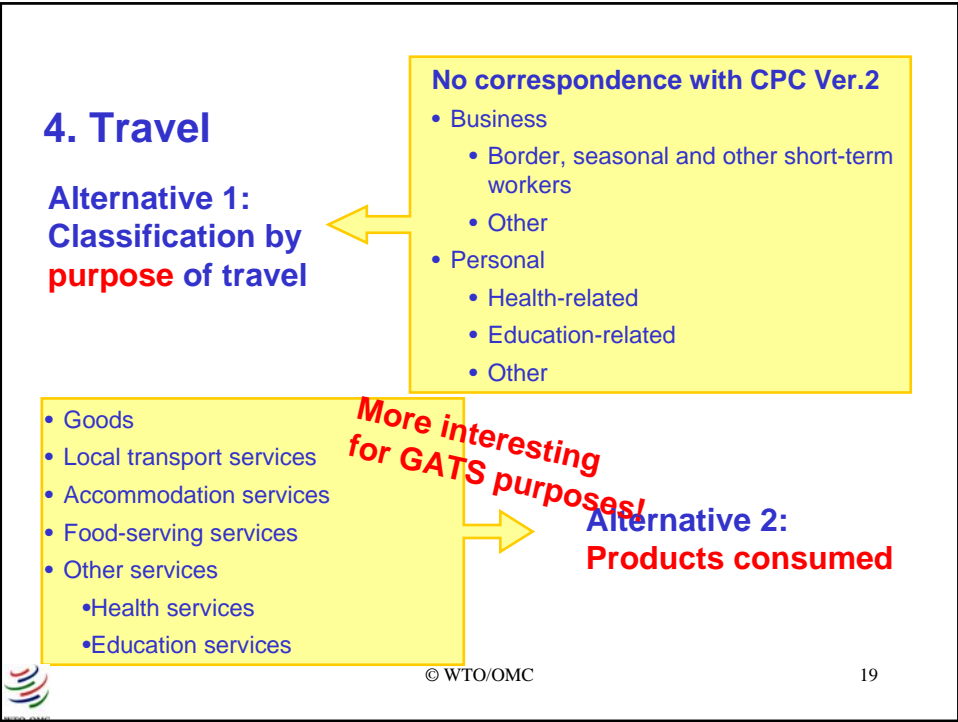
4. Travel

Alternative 1: Classification by purpose of travel

No correspondence with CPC Ver.2

- Business
  - Border, seasonal and other short-term workers
  - Other
- Personal
  - Health-related
  - Education-related
  - Other

- Goods
- Local transport services
- Accommodation services
- Food-serving services
- Other services
  - Health services
  - Education services

More interesting for GATS purposes!

Alternative 2: Products consumed

© WTO/OMC

19